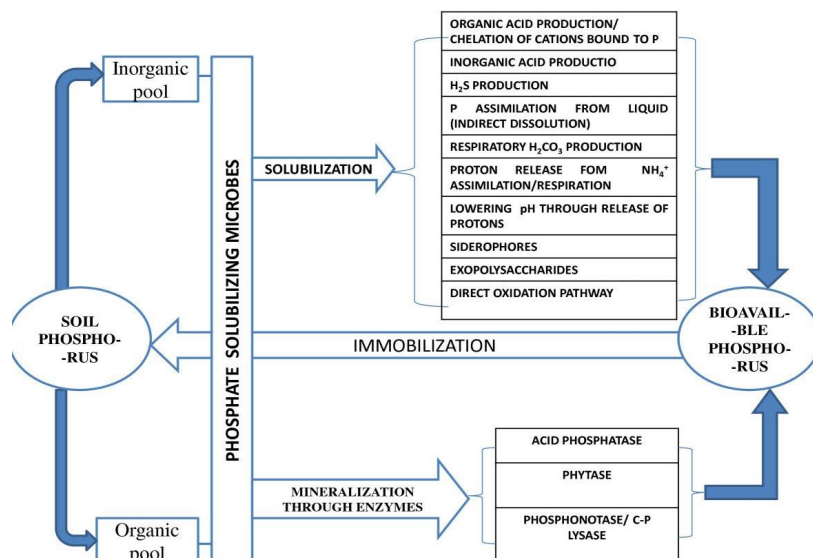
Inorganic pool

PHOSPHATE SOLUBILIZING MICROBES

SOLUBILIZATION

ORGANIC ACID PRODUCTION/ CHELATION OF CATIONS BOUND TO P

INORGANIC ACID PRODUCTIO

$H_2S$ PRODUCTION

P ASSIMILATION FROM LIQUID (INDIRECT DISSOLUTION)

RESPIRATORY $H_2CO_3$ PRODUCTION

PROTON RELEASE FOM $NH_4^+$ ASSIMILATION/RESPIRATION

LOWERING pH THROUGH RELEASE OF PROTONS

SIDEROPHORES

EXOPOLYSACCHARIDES

DIRECT OXIDATION PATHWAY

SOIL PHOSPHO--RUS

IMMOBILIZATION

BIOAVAIL--BLE PHOSPHO--RUS

MINERALIZATION THROUGH ENZYMES

ACID PHOSPHATASE

PHYTASE

PHOSPHONOTASE/ C-P LYSASE

Organic pool